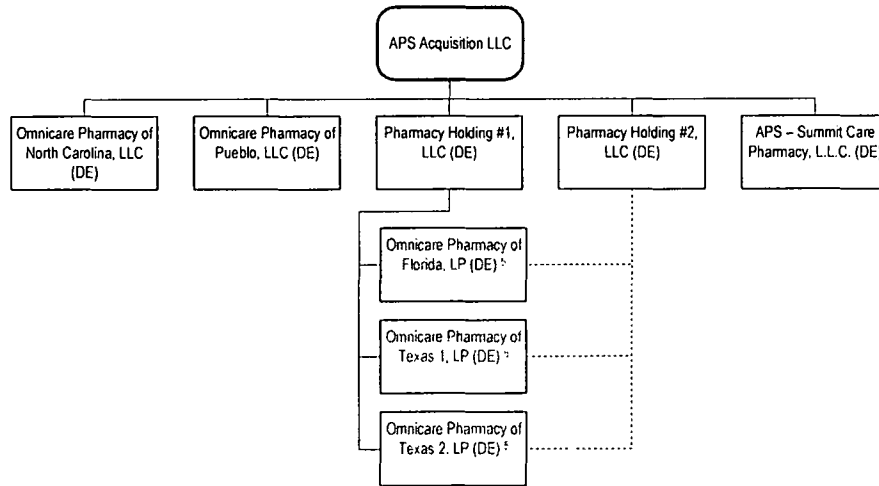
APS Acquisition LLC

Omnicare Pharmacy of North Carolina, LLC (DE)

Omnicare Pharmacy of Pueblo, LLC (DE)

Pharmacy Holding #1, LLC (DE)

Pharmacy Holding #2, LLC (DE)

APS – Summit Care Pharmacy, L.L.C. (DE

Omnicare Pharmacy of Florida, LP (DE) $^{5}$

Omnicare Pharmacy of Texas 1, LP (DE) $^{5}$

Omnicare Pharmacy of Texas 2, LP (DE) $^{5}$